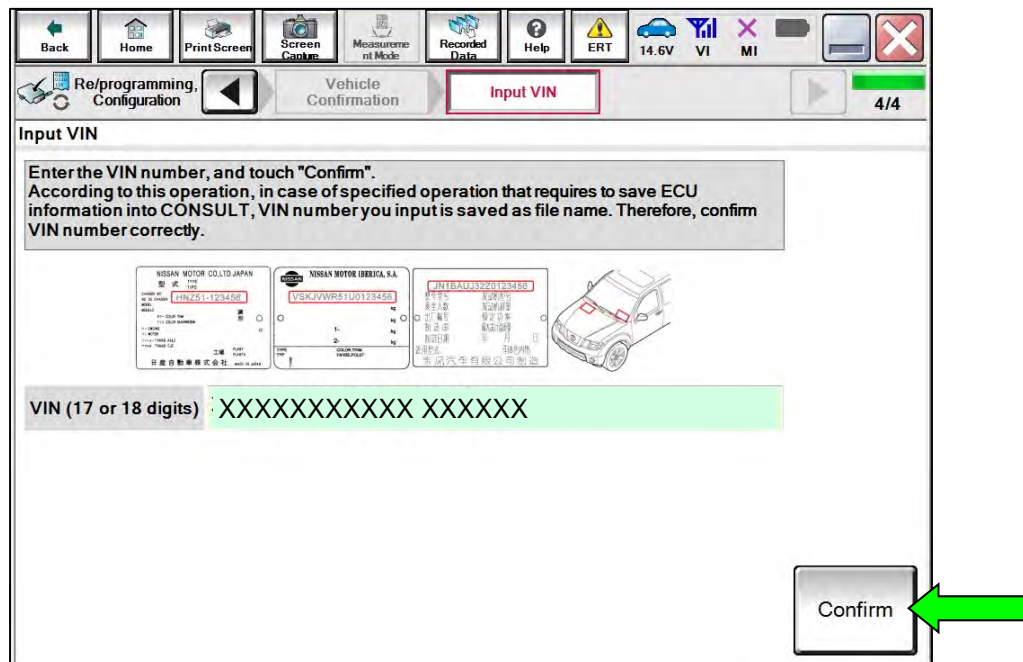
Back Home Print Screen Screen Capture Measurement Mode Recorded Data Help ERT 14.6V VI MI

Re/programming, Configuration Vehicle Confirmation Input VIN 4/4

Input VIN

Enter the VIN number, and touch "Confirm".
According to this operation, in case of specified operation that requires to save ECU information into CONSULT, VIN number you input is saved as file name. Therefore, confirm VIN number correctly.

NISSAN MOTOR CO.,LTD JAPAN
HNZ51-123456
日産自動車株式会社

NISSAN MOTOR IBERICA, S.A.
VSKJVWR51U0123456

JN1BAUJ32Z0123456
东风汽车有限公司制造

VIN (17 or 18 digits) XXXXXXXXXXX XXXXXX

Confirm